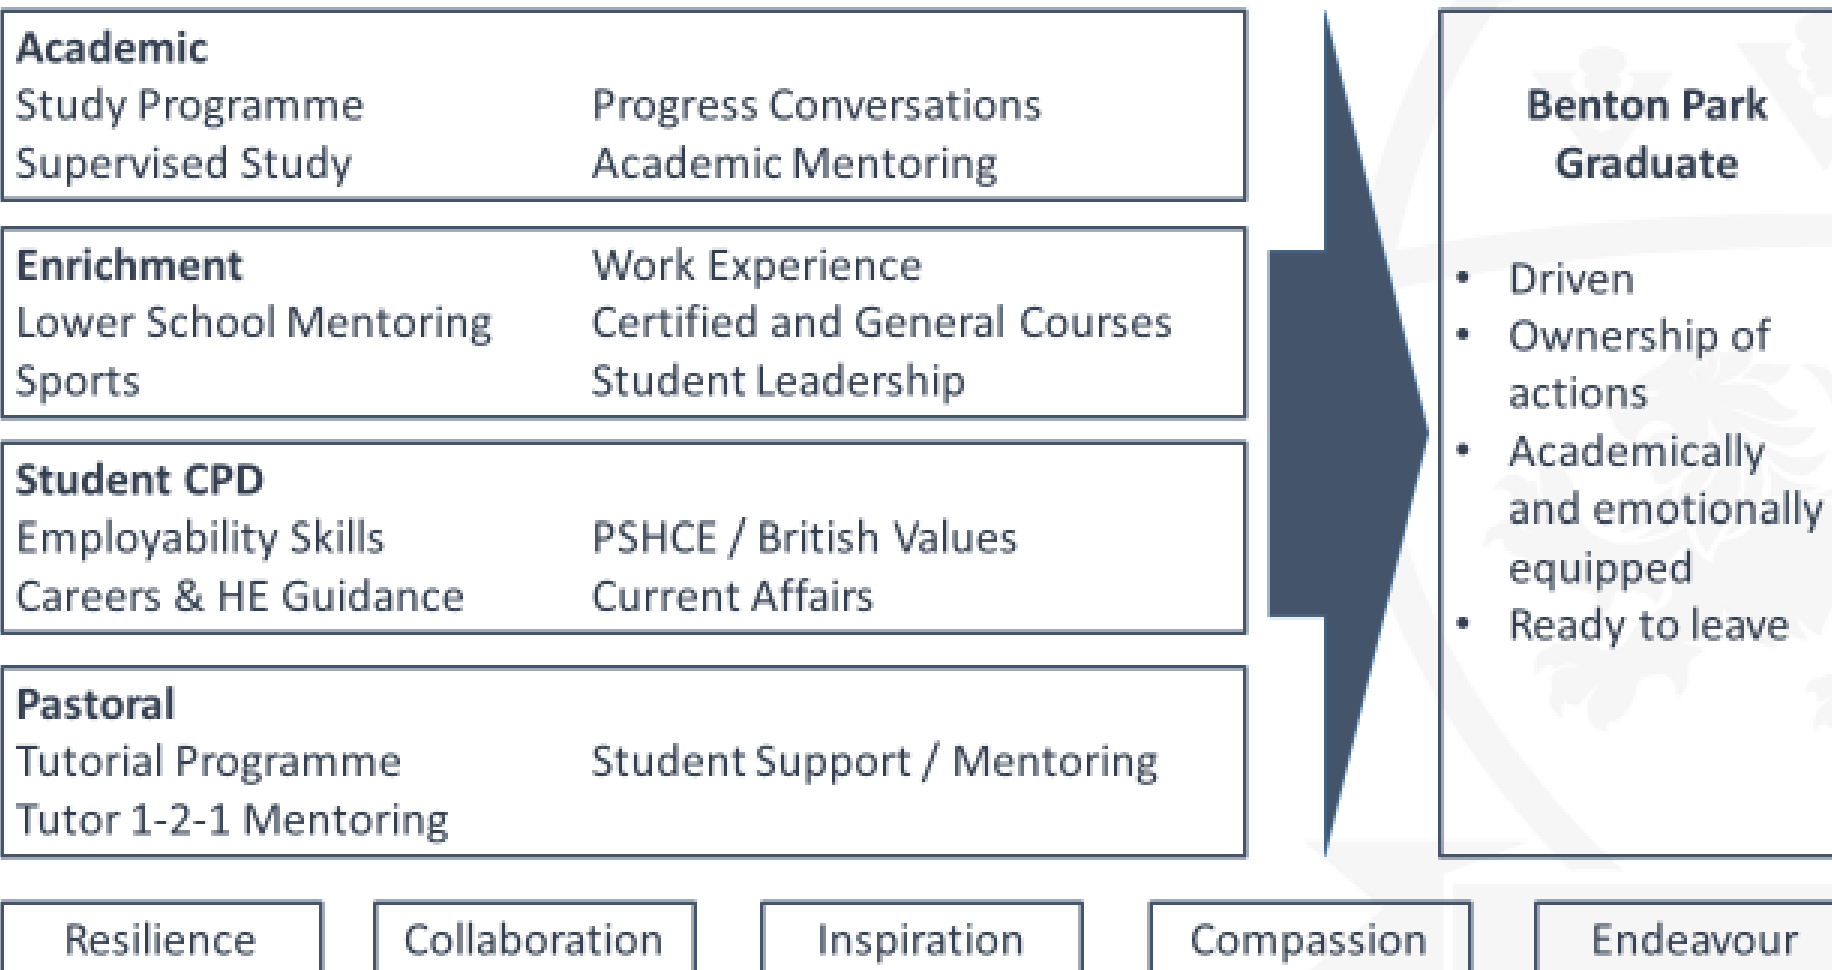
Academic
Study Programme
Supervised Study
Progress Conversations
Academic Mentoring

Enrichment
Lower School Mentoring
Sports
Work Experience
Certified and General Courses
Student Leadership

Student CPD
Employability Skills
Careers & HE Guidance
PSHCE / British Values
Current Affairs

Pastoral
Tutorial Programme
Tutor 1-2-1 Mentoring
Student Support / Mentoring

Benton Park Graduate

- Driven
- Ownership of actions
- Academically and emotionally equipped
- Ready to leave

Resilience

Collaboration

Inspiration

Compassion

Endeavour